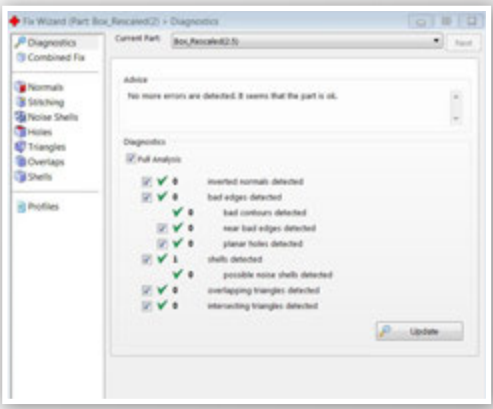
Fix Wizard (Part: Box_Rescaled(2)) > Diagnostics

Diagnostics
Combined Fix
Normals
Stitching
Noise Shells
Holes
Triangles
Overlaps
Shells
Profiles

Current Part: Box_Rescaled(2.5)
Next

Advice
No more errors are detected. It seems that the part is ok.

Diagnostics
Full Analysis
0 inverted normals detected
0 bad edges detected
0 bad contours detected
0 near bad edges detected
0 planar holes detected
1 shells detected
0 possible noise shells detected
0 overlapping triangles detected
0 intersecting triangles detected

Update